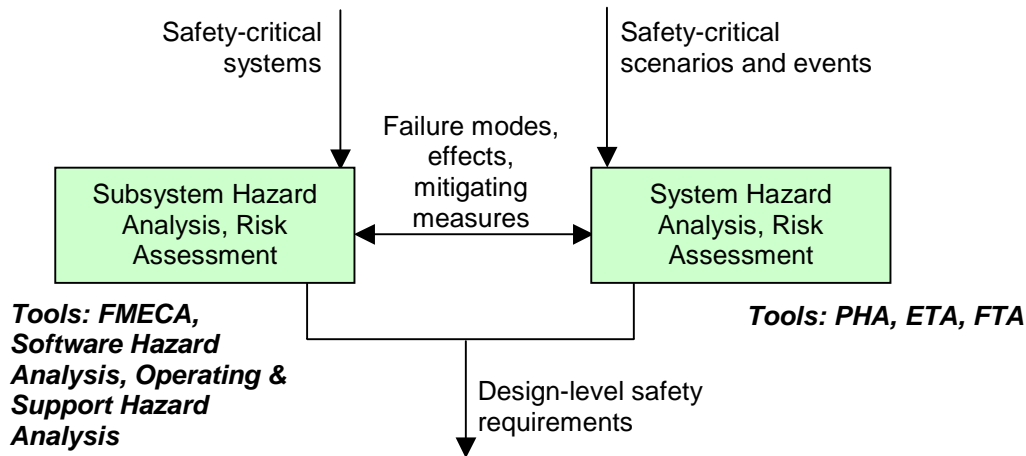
Safety-critical systems

Safety-critical scenarios and events

Failure modes, effects, mitigating measures

Subsystem Hazard Analysis, Risk Assessment

System Hazard Analysis, Risk Assessment

***Tools: FMECA, Software Hazard Analysis, Operating & Support Hazard Analysis***

***Tools: PHA, ETA, FTA***

Design-level safety requirements